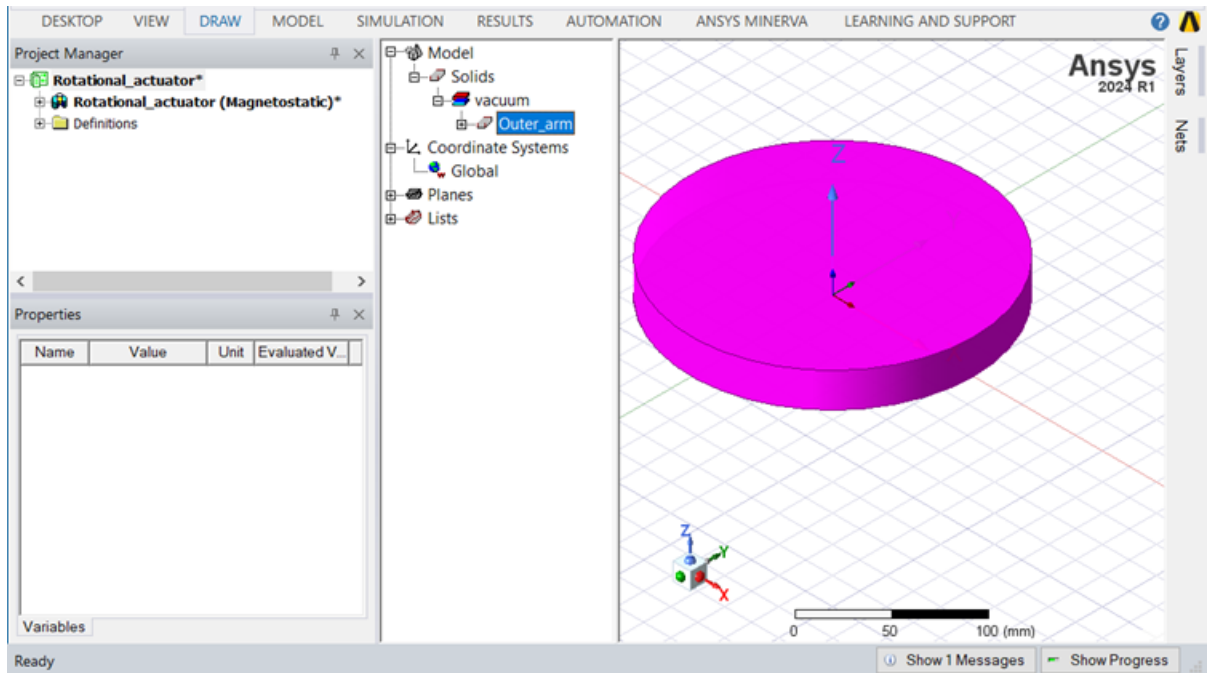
DESKTOP VIEW DRAW MODEL SIMULATION RESULTS AUTOMATION ANSYS MINERVA LEARNING AND SUPPORT

Project Manager

Rotational_actuator*
Rotational_actuator (Magnetostatic)*
Definitions

Properties

| Name | Value | Unit | Evaluated V... |
|---|---|---|---|

Variables

Model
Solids
vacuum
Outer_arm
Coordinate Systems
Global
Planes
Lists

Ansys
2024 R1

Layers
Nets

Z

Z
Y
X

0 50 100 (mm)

Ready

Show 1 Messages
Show Progress